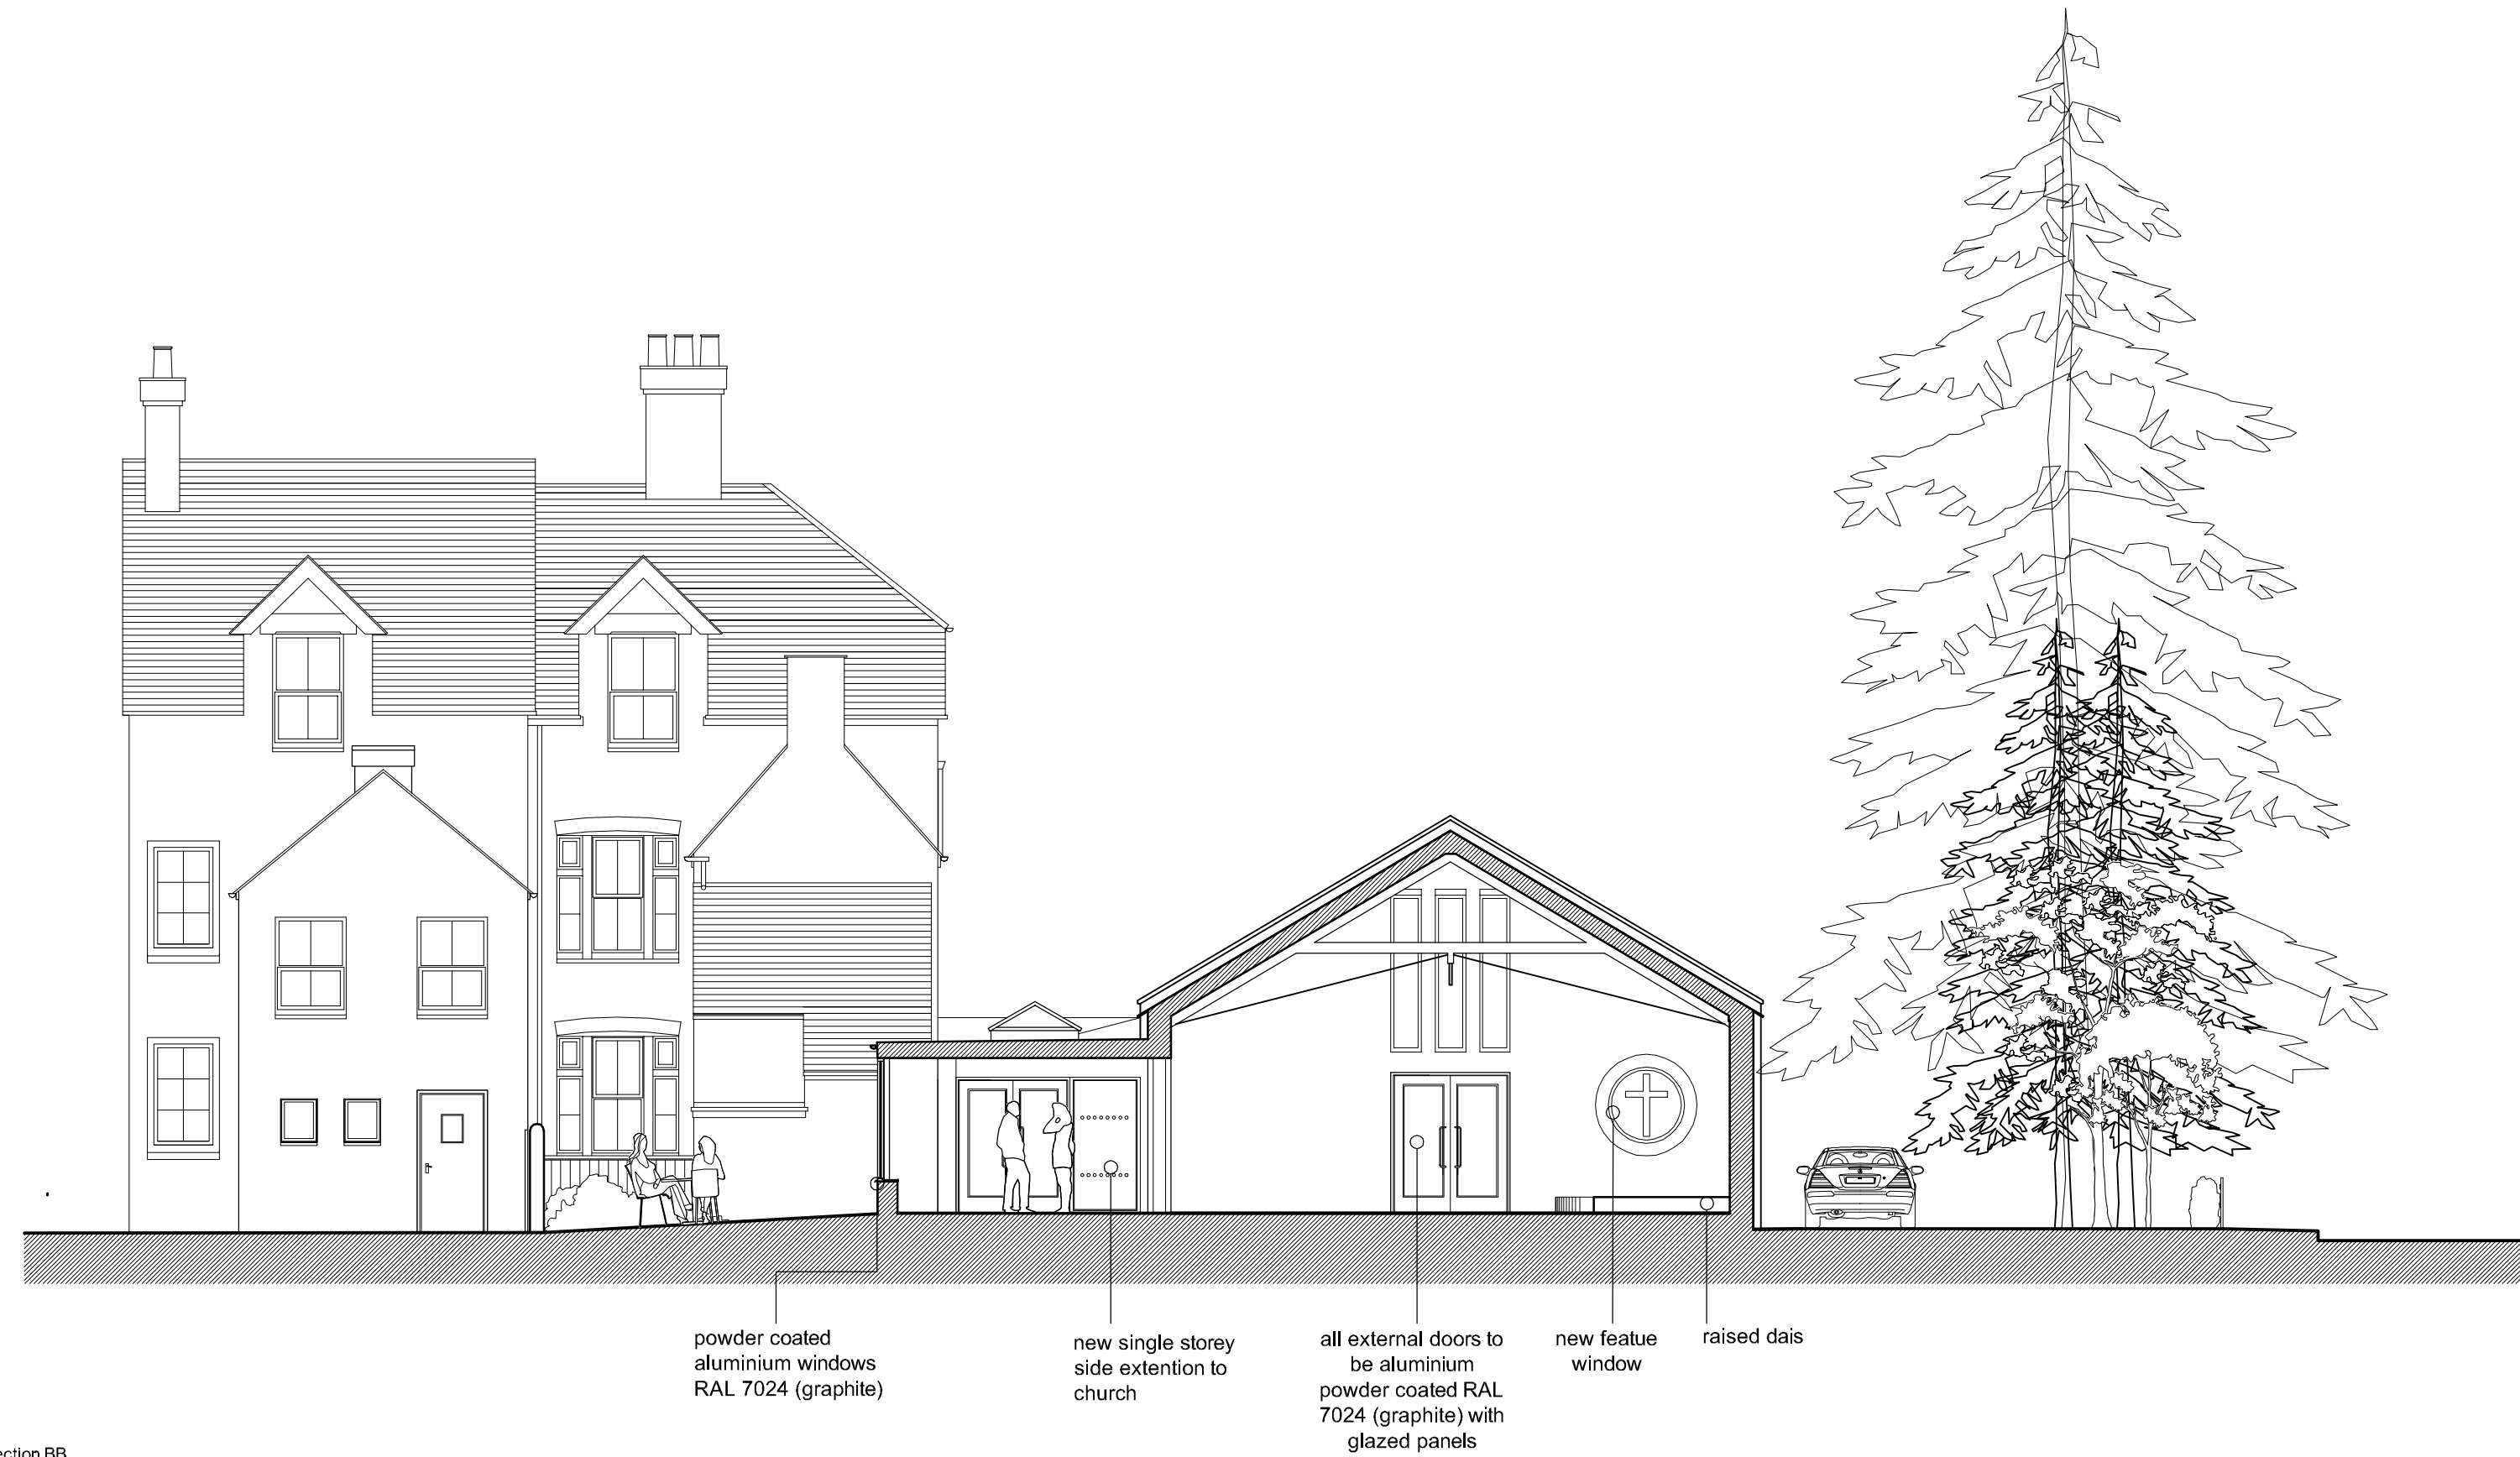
powder coated aluminium windows RAL 7024 (graphite)

new single storey side extention to church

all external doors to be aluminium powder coated RAL 7024 (graphite) with glazed panels

new featue window

raised dais

ection BB